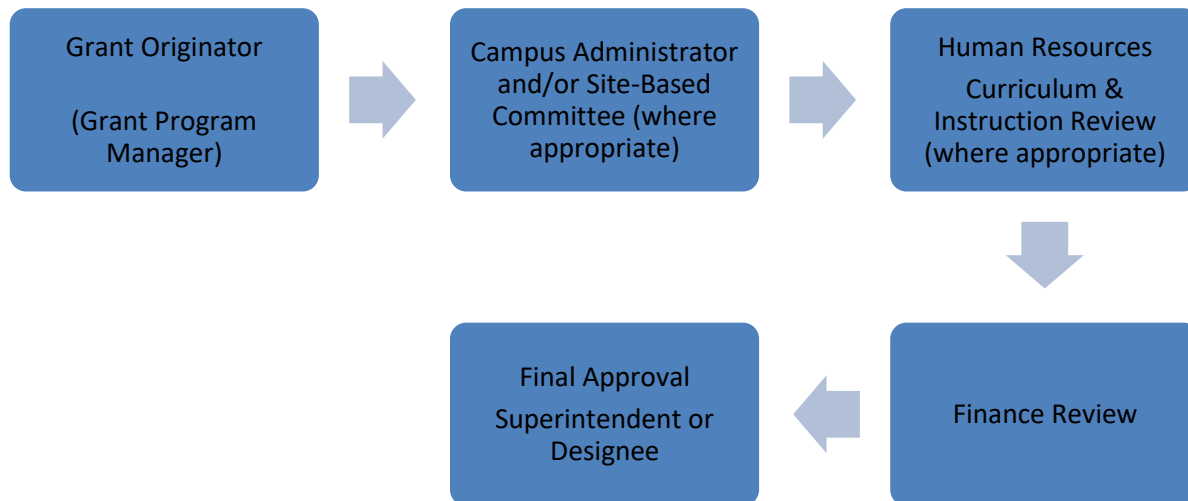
Grant Originator

(Grant Program Manager)

Campus Administrator and/or Site-Based Committee (where appropriate)

Human Resources

Curriculum & Instruction Review (where appropriate)

Finance Review

Final Approval

Superintendent or Designee